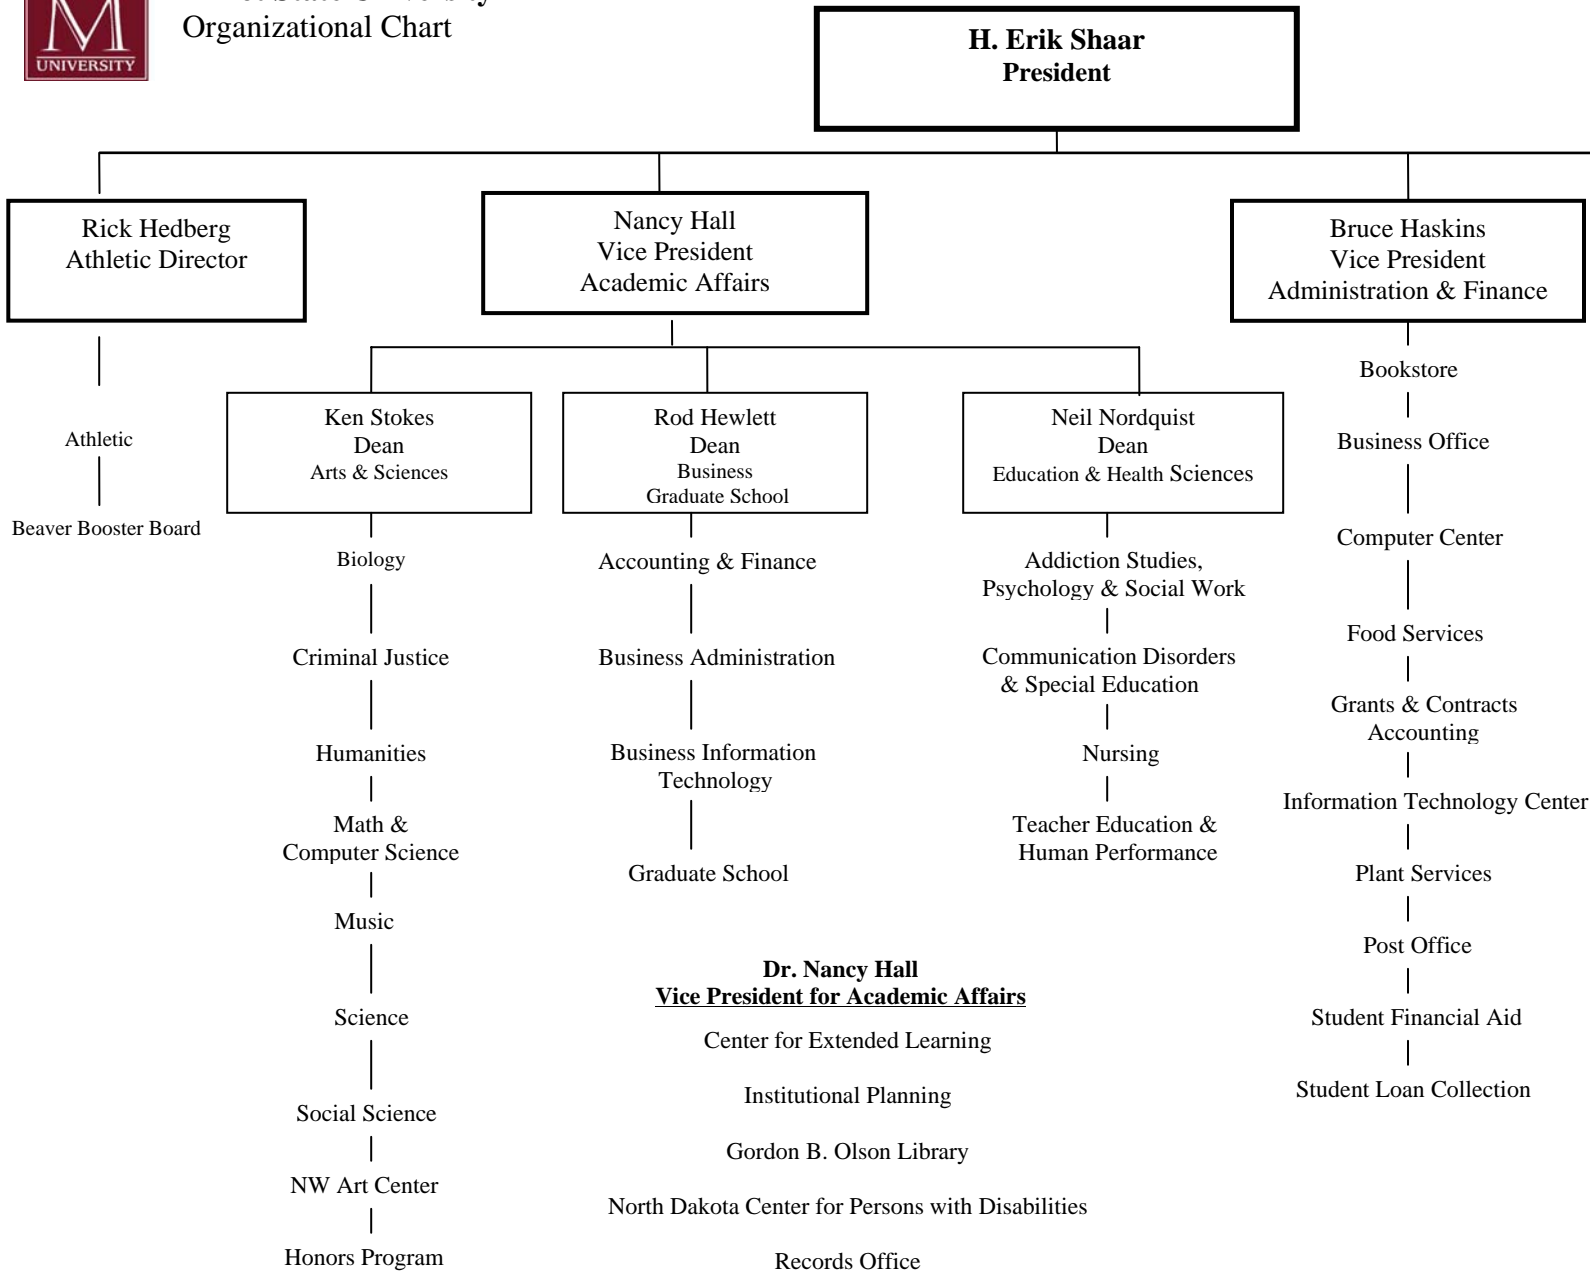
M
UNIVERSITY

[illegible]
Organizational Chart

**H. Erik Shaar**
**President**

Rick Hedberg
Athletic Director

Athletic

Beaver Booster Board

Nancy Hall
Vice President
Academic Affairs

Ken Stokes
Dean
Arts & Sciences

Biology

Criminal Justice

Humanities

Math &
Computer Science

Music

Science

Social Science

NW Art Center

Honors Program

Rod Hewlett
Dean
Business
Graduate School

Accounting & Finance

Business Administration

Business Information Technology

Graduate School

Neil Nordquist
Dean
Education & Health Sciences

Addiction Studies, Psychology & Social Work

Communication Disorders & Special Education

Nursing

Teacher Education & Human Performance

**Dr. Nancy Hall**
**Vice President for Academic Affairs**

Center for Extended Learning

Institutional Planning

Gordon B. Olson Library

North Dakota Center for Persons with Disabilities

Records Office

Bruce Haskins
Vice President
Administration & Finance

Bookstore

Business Office

Computer Center

Food Services

Grants & Contracts Accounting

Information Technology Center

Plant Services

Post Office

Student Financial Aid

Student Loan Collection